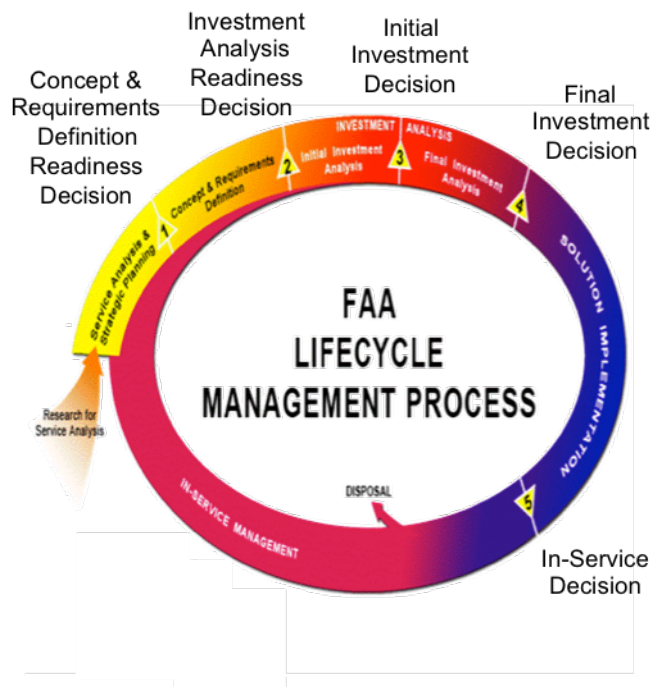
Investment Analysis Readiness Decision

Initial Investment Decision

Concept & Requirements Definition Readiness Decision

Final Investment Decision

INVESTMENT ANALYSIS

2 Initial Investment Analysis

3 Final Investment Analysis

4

Concept & Requirements Definition 1

Service Analysis & Strategic Planning

SOLUTION IMPLEMENTATION

FAA LIFECYCLE MANAGEMENT PROCESS

Research for Service Analysis

DISPOSAL

5

IN-SERVICE MANAGEMENT

In-Service Decision